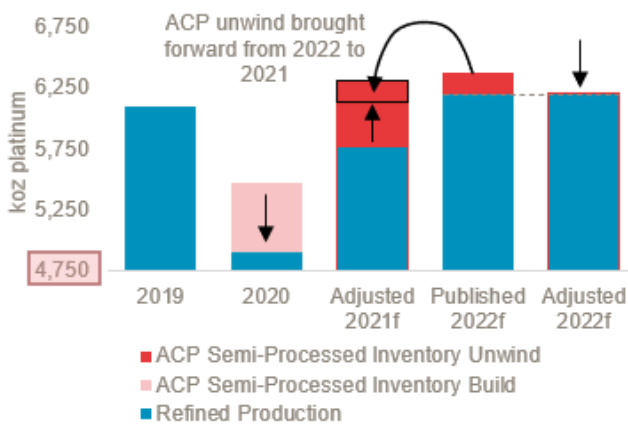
6,750
6,250
5,750
5,250
4,750

koz platinum

ACP unwind brought forward from 2022 to 2021

2019
2020
Adjusted 2021f
Published 2022f
Adjusted 2022f

ACP Semi-Processed Inventory Unwind
ACP Semi-Processed Inventory Build
Refined Production